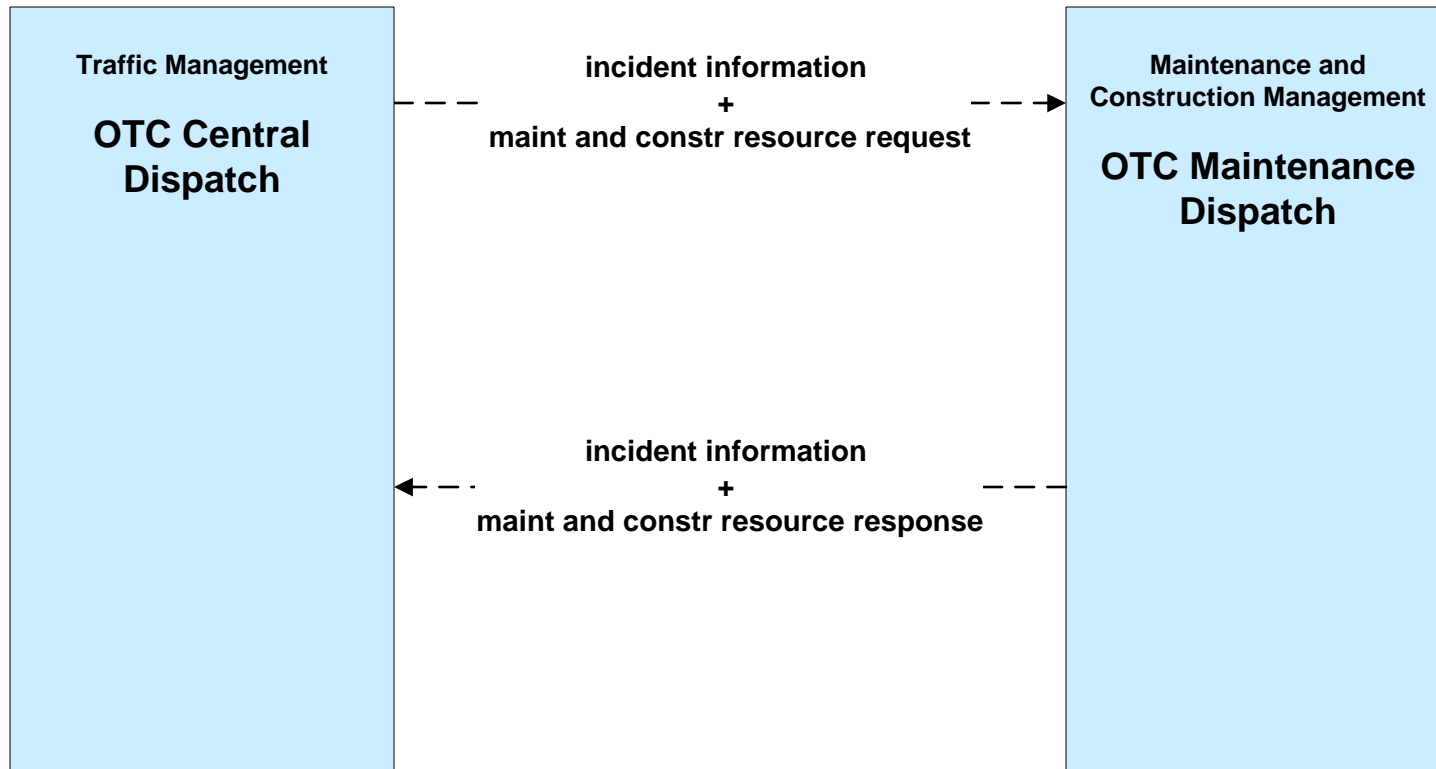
Traffic Management

OTC Central Dispatch

incident information
+
maint and constr resource request

Maintenance and Construction Management

OTC Maintenance Dispatch

incident information
+
maint and constr resource response